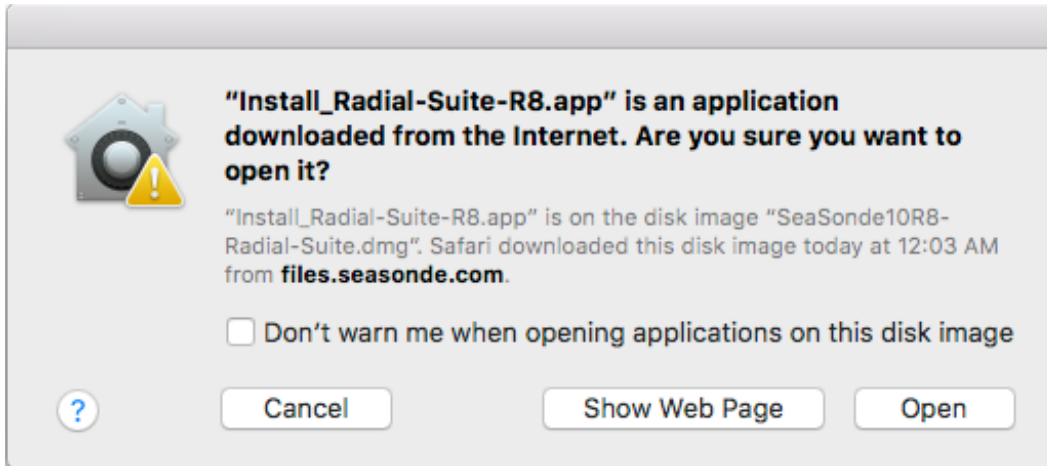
"Install_Radial-Suite-R8.app" is an application downloaded from the Internet. Are you sure you want to open it?

"Install_Radial-Suite-R8.app" is on the disk image "SeaSonde10R8-Radial-Suite.dmg". Safari downloaded this disk image today at 12:03 AM from **files.seasonde.com**.

Don't warn me when opening applications on this disk image

?

Cancel

Show Web Page

Open